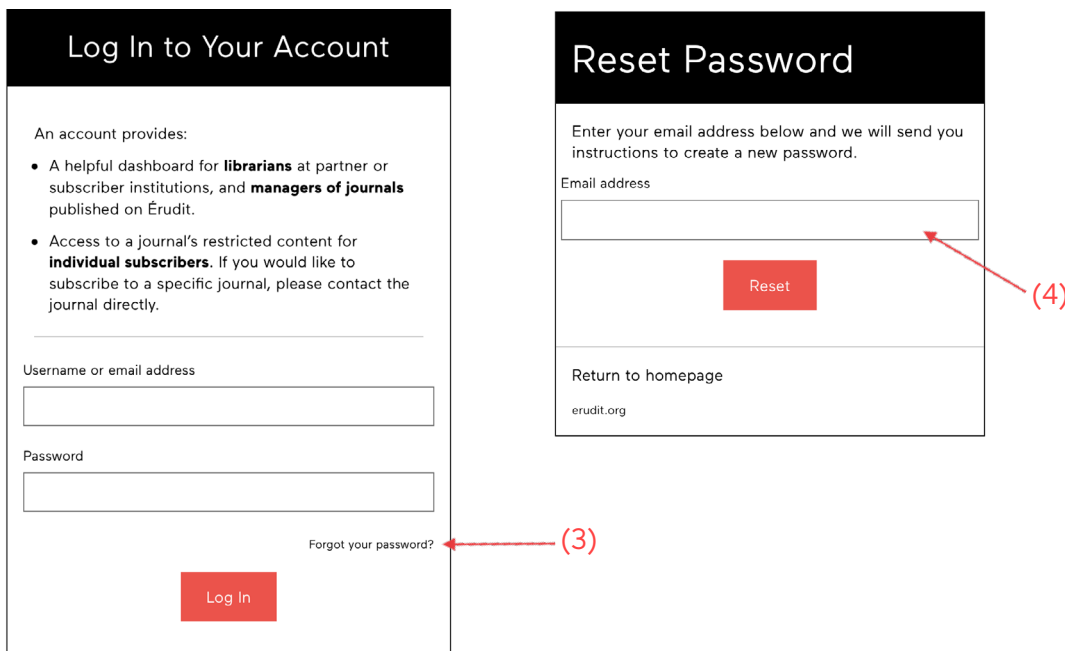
Log In to Your Account

An account provides:

- A helpful dashboard for **librarians** at partner or subscriber institutions, and **managers of journals** published on Érudit.
- Access to a journal's restricted content for **individual subscribers**. If you would like to subscribe to a specific journal, please contact the journal directly.

Username or email address

Password

Forgot your password?

(3)

Log In

Reset Password

Enter your email address below and we will send you instructions to create a new password.

Email address

Reset

(4)

Return to homepage

erudit.org